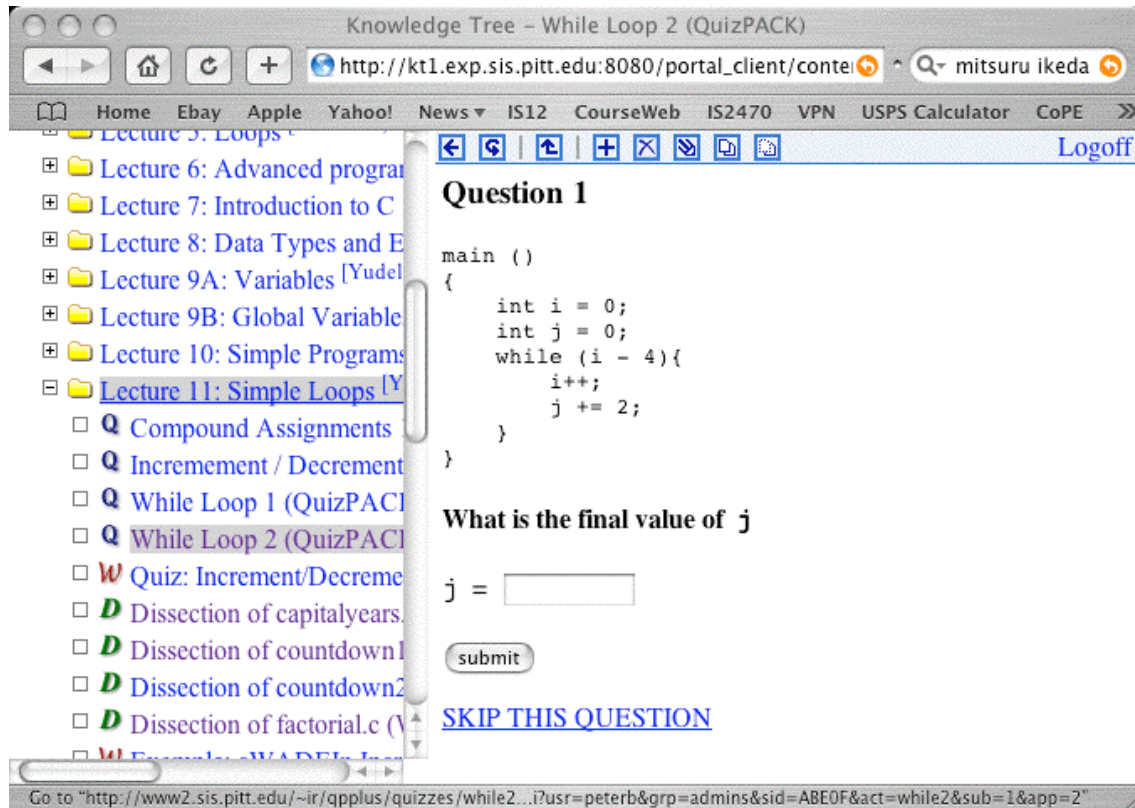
Knowledge Tree - While Loop 2 (QuizPACK)

http://kt1.exp.sis.pitt.edu:8080/portal_client/conte

mitsuru ikeda

Home Ebay Apple Yahoo! News ▾ IS12 CourseWeb IS2470 VPN USPS Calculator CoPE

Lecture 5: Loops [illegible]
Lecture 6: Advanced prograi
Lecture 7: Introduction to C
Lecture 8: Data Types and E
Lecture 9A: Variables [Yudel
Lecture 9B: Global Variable
Lecture 10: Simple Programs
Lecture 11: Simple Loops [Y
Q Compound Assignments
Q Incremement / Decrement
Q While Loop 1 (QuizPACI
Q While Loop 2 (QuizPACI
W Quiz: Increment/Decreme
D Dissection of capitalyears.
D Dissection of countdown1
D Dissection of countdown2
D Dissection of factorial.c (V
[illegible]

Logoff

Question 1

```
main ()
{
    int i = 0;
    int j = 0;
    while (i - 4){
        i++;
        j += 2;
    }
}
```

What is the final value of j

j =

submit

SKIP THIS QUESTION

Go to "http://www2.sis.pitt.edu/~ir/qpplus/quizzes/while2...i?usr=peterb&grp=admins&sid=ABE0F&act=while2&sub=1&app=2"